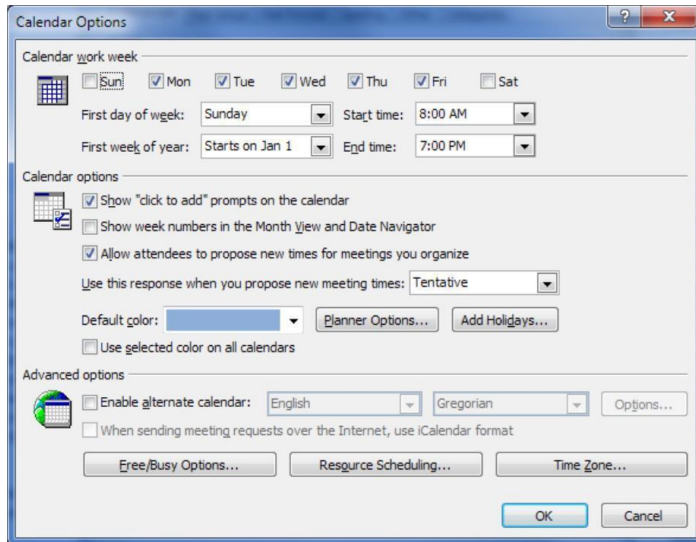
Calendar Options

?

Calendar work week

Sun Mon Tue Wed Thu Fri Sat

First day of week: Sunday

Start time: 8:00 AM

First week of year: Starts on Jan 1

End time: 7:00 PM

Calendar options

Show "click to add" prompts on the calendar

Show week numbers in the Month View and Date Navigator

Allow attendees to propose new times for meetings you organize

Use this response when you propose new meeting times: Tentative

Default color:

Planner Options...

Add Holidays...

Use selected color on all calendars

Advanced options

Enable alternate calendar: English Gregorian Options...

When sending meeting requests over the Internet, use iCalendar format

Free/Busy Options...

Resource Scheduling...

Time Zone...

OK

Cancel